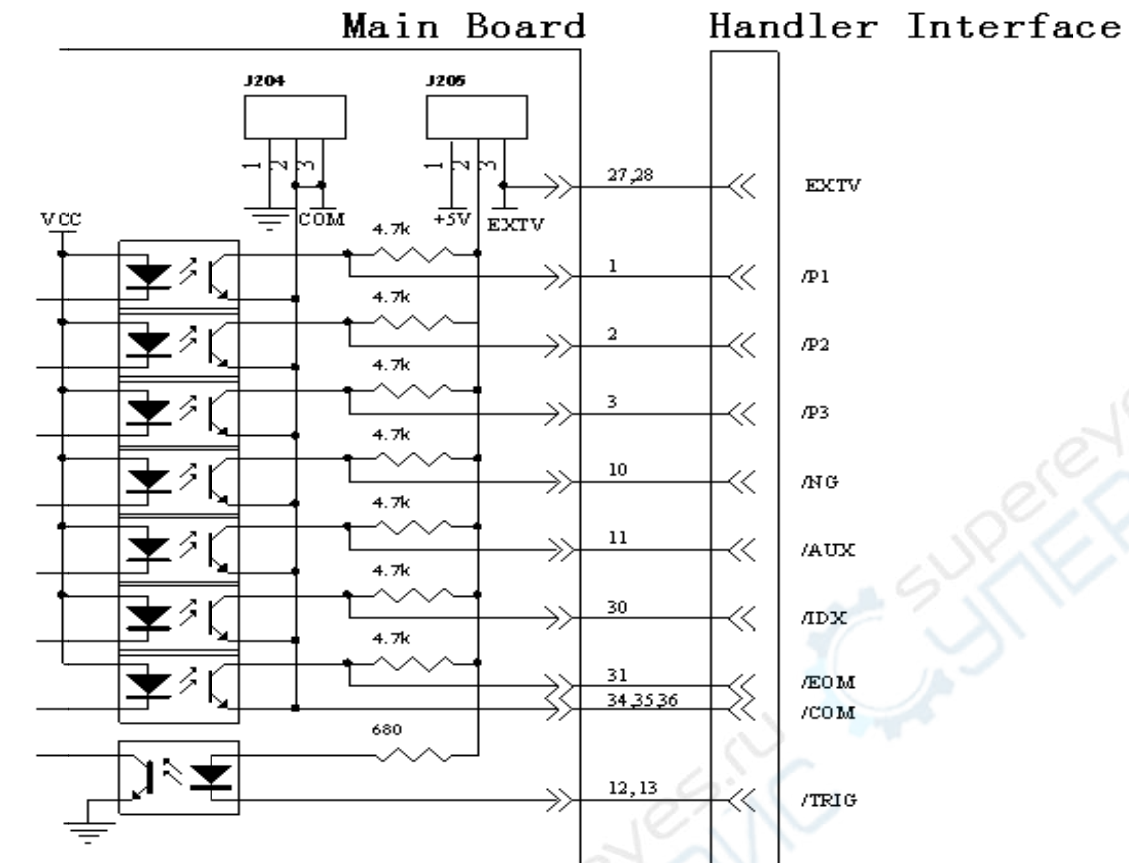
Main Board

Handler Interface

J204

J205

1 2 3

1 2 3

COM

+5V

EXTV

VCC

27,28

EXTV

4.7k

1

/P1

4.7k

2

/P2

4.7k

3

/P3

4.7k

10

/NG

4.7k

11

/AUX

4.7k

30

/IDX

4.7k

31

/EOM

34,35,36

/COM

680

12, 13

/TRIG

supereyes.ru